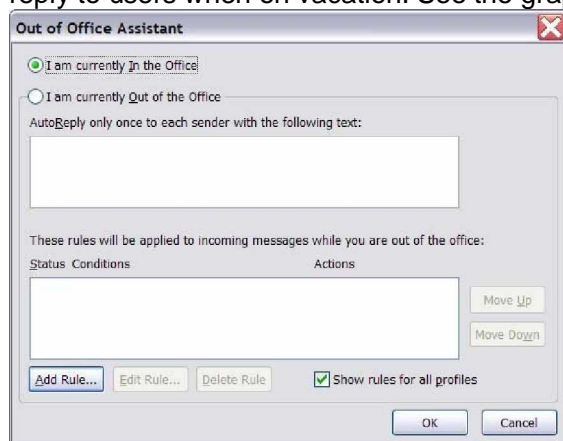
reply to users when on vacation. See the gra

Out of Office Assistant

I am currently In the Office

I am currently Out of the Office

AutoReply only once to each sender with the following text:

These rules will be applied to incoming messages while you are out of the office:

Status Conditions

Actions

Move Up

Move Down

Add Rule...

Edit Rule...

Delete Rule

Show rules for all profiles

OK

Cancel